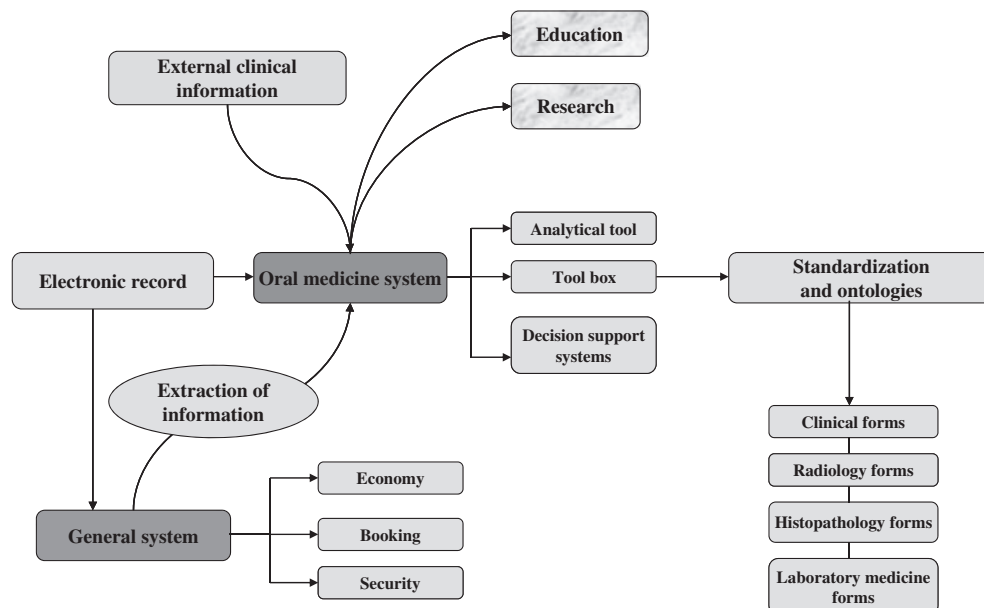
Education

External clinical information

Research

Analytical tool

Electronic record

Oral medicine system

Tool box

Standardization and ontologies

Decision support systems

Extraction of information

Clinical forms

Radiology forms

Economy

Histopathology forms

General system

Booking

Security

Laboratory medicine forms